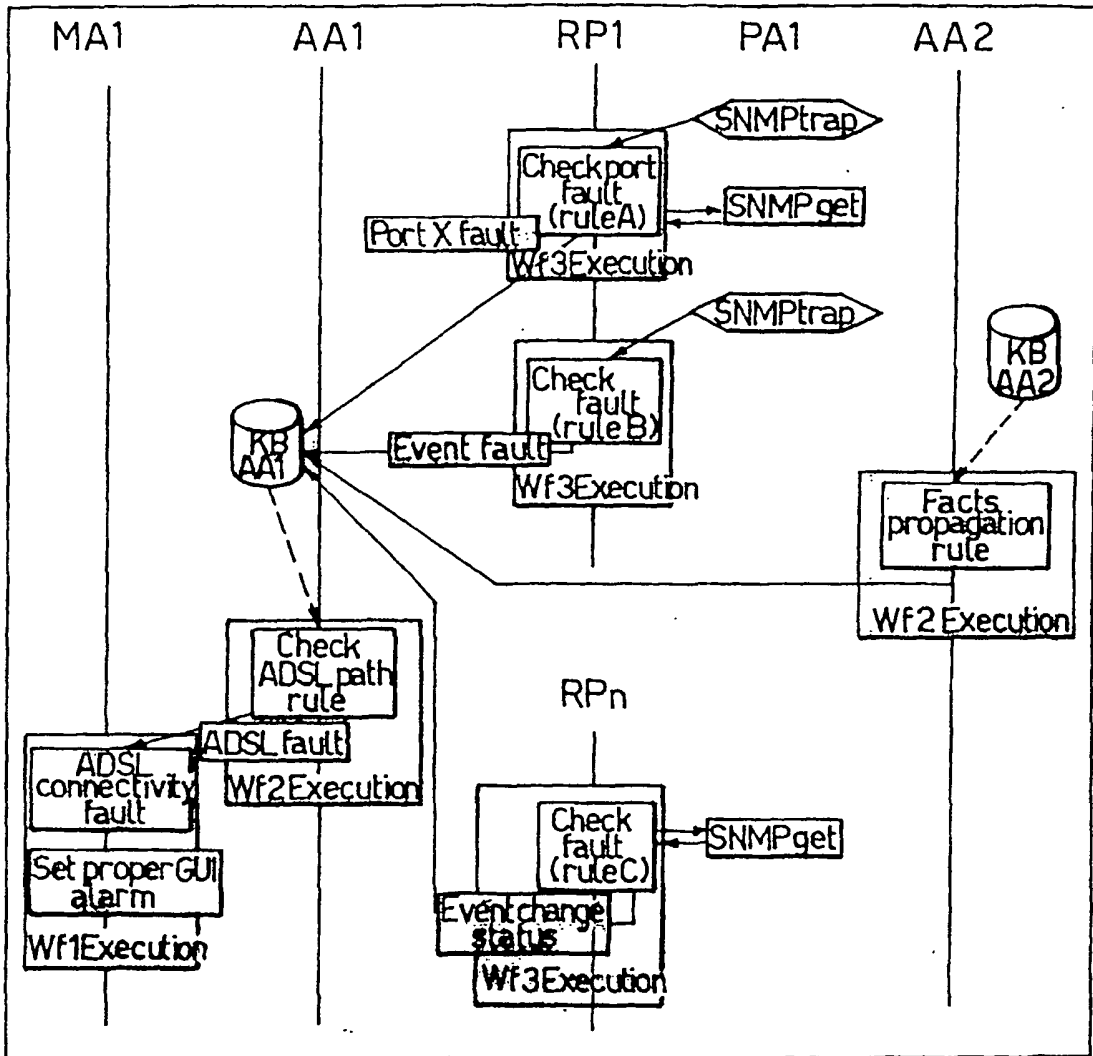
MA1
AA1
RP1
PA1
AA2

SNMPtrap
Checkport fault (ruleA)
SNMPget
Port X fault
Wf3Execution

SNMPtrap
Check fault (ruleB)
Event fault
Wf3Execution

KB AA1

KB AA2

Facts propagation rule
Wf2 Execution

Check ADSL path rule
ADSL fault
Wf2Execution

ADSL connectivity fault
Set proper GUI alarm
Wf1Execution

RPn
Check fault (ruleC)
SNMPget
Event change status
Wf3Execution